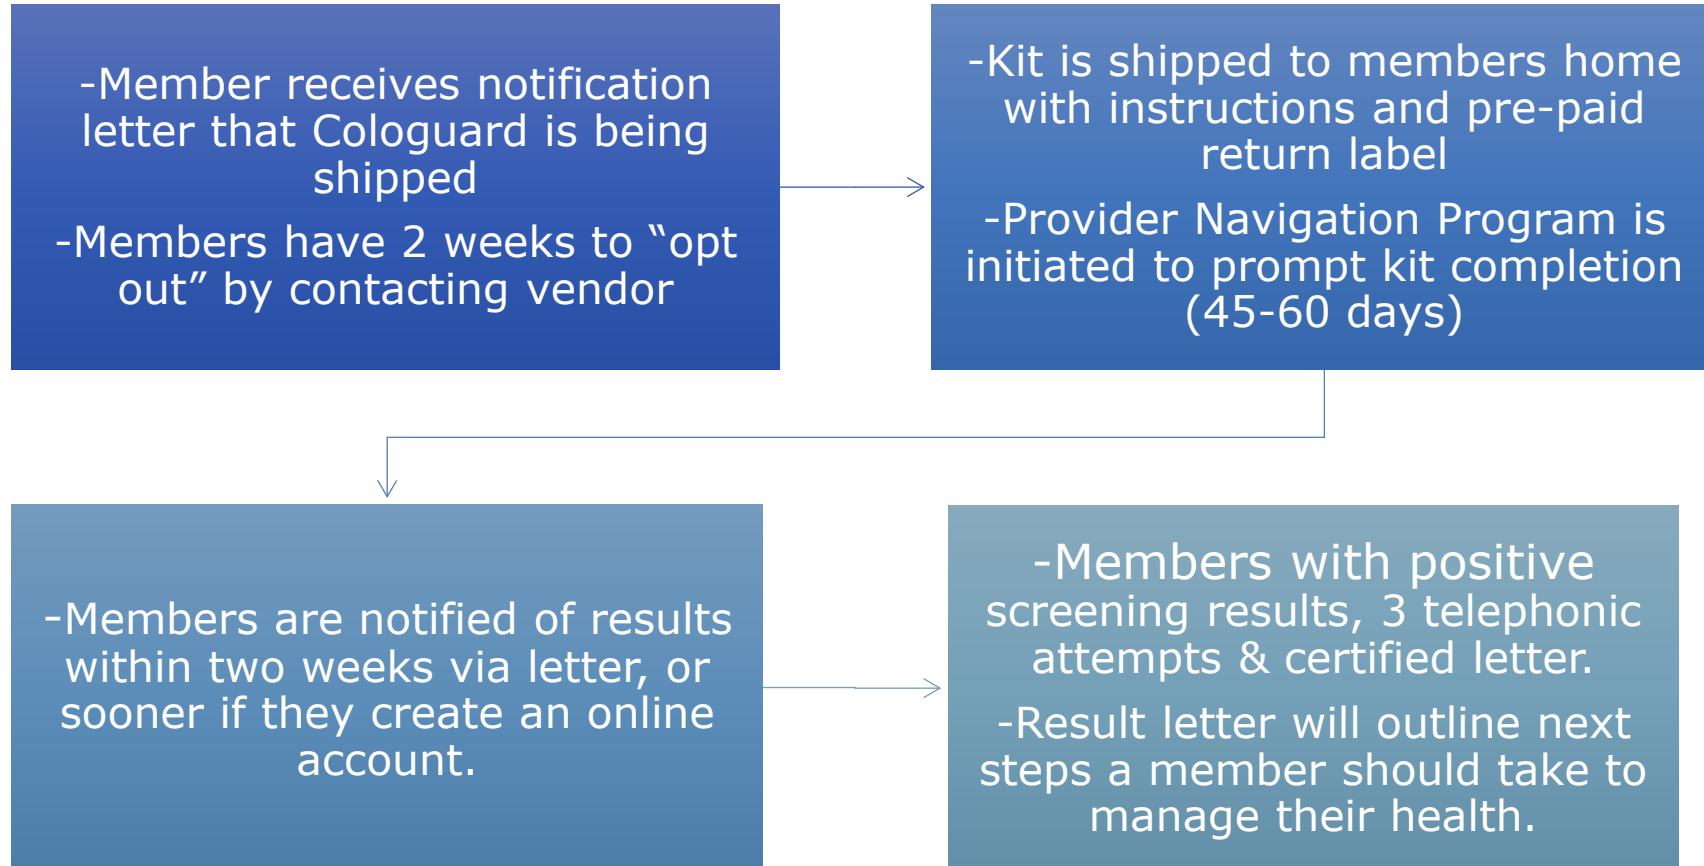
-Member receives notification letter that Cologuard is being shipped

-Members have 2 weeks to “opt out” by contacting vendor

-Kit is shipped to members home with instructions and pre-paid return label

-Provider Navigation Program is initiated to prompt kit completion (45-60 days)

-Members are notified of results within two weeks via letter, or sooner if they create an online account.

-Members with positive screening results, 3 telephonic attempts & certified letter.

-Result letter will outline next steps a member should take to manage their health.